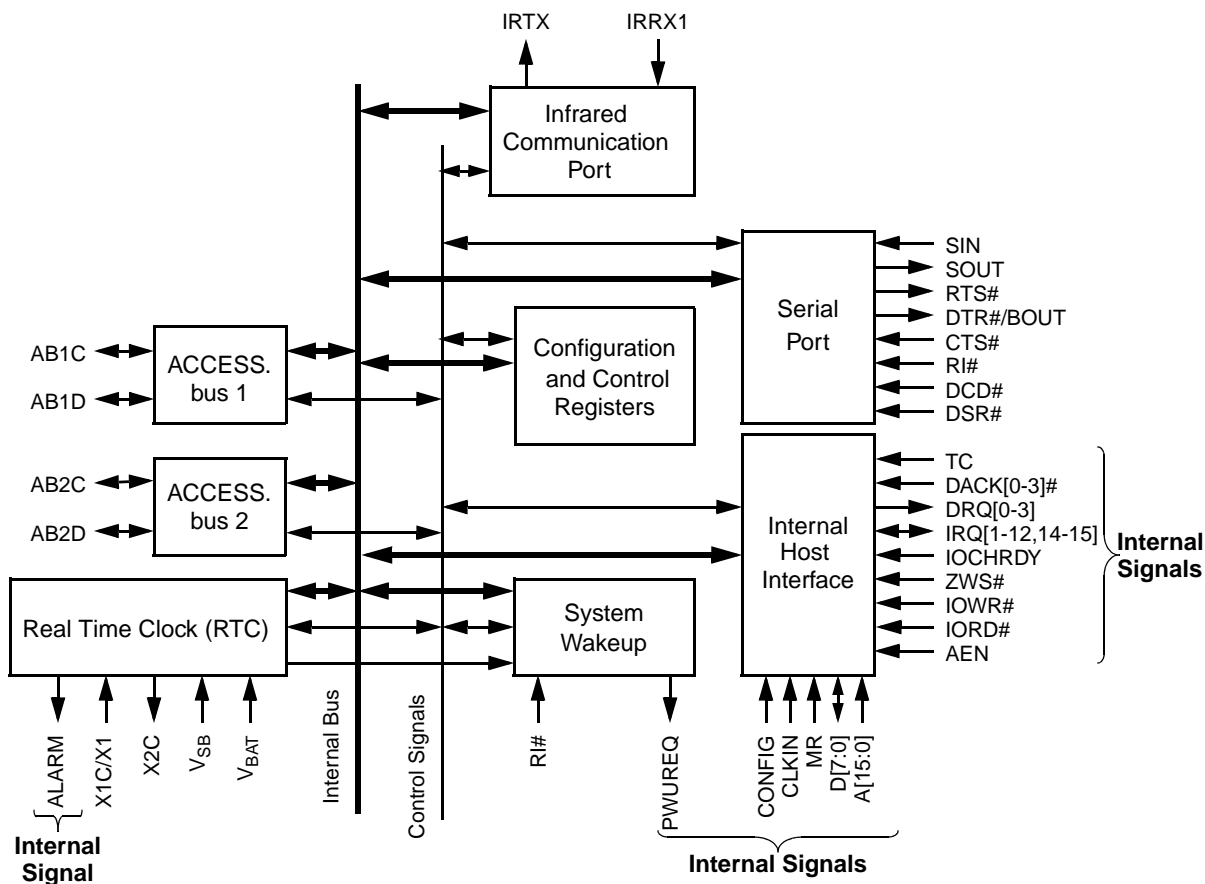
IRTX
IRRX1
Infrared Communication Port

SIN
SOUT
RTS#
DTR#/BOUT
CTS#
RI#
DCD#
DSR#
Serial Port

AB1C
AB1D
ACCESS. bus 1
Configuration and Control Registers

AB2C
AB2D
ACCESS. bus 2

Internal Host Interface
TC
DACK[0-3]#
DRQ[0-3]
IRQ[1-12,14-15]
IOCHRDY
ZWS#
IOWR#
IORD#
AEN
Internal Signals

Real Time Clock (RTC)
System Wakeup

ALARM
X1C/X1
X2C
$V_{SB}$
$V_{BAT}$
Internal Bus
Control Signals
RI#
PWUREQ
CONFIG
CLKIN
MR
D[7:0]
A[15:0]

Internal Signal
Internal Signals